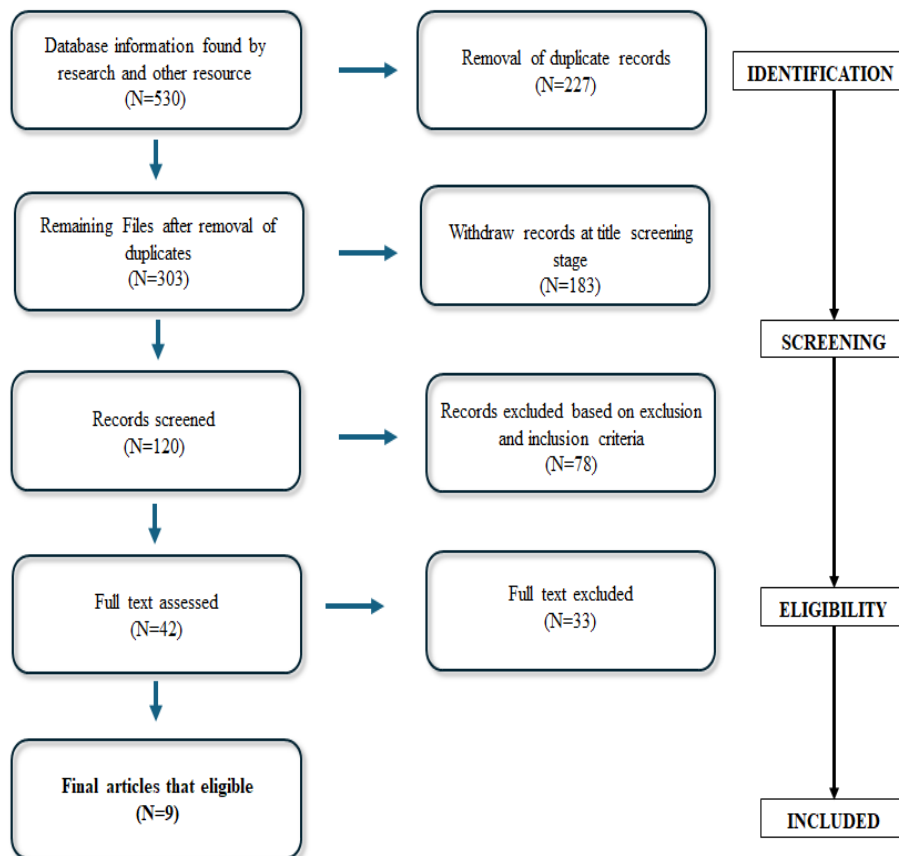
Database information found by research and other resource (N=530)

Removal of duplicate records (N=227)

IDENTIFICATION

Remaining Files after removal of duplicates (N=303)

Withdraw records at title screening stage (N=183)

SCREENING

Records screened (N=120)

Records excluded based on exclusion and inclusion criteria (N=78)

Full text assessed (N=42)

Full text excluded (N=33)

ELIGIBILITY

Final articles that eligible (N=9)

INCLUDED